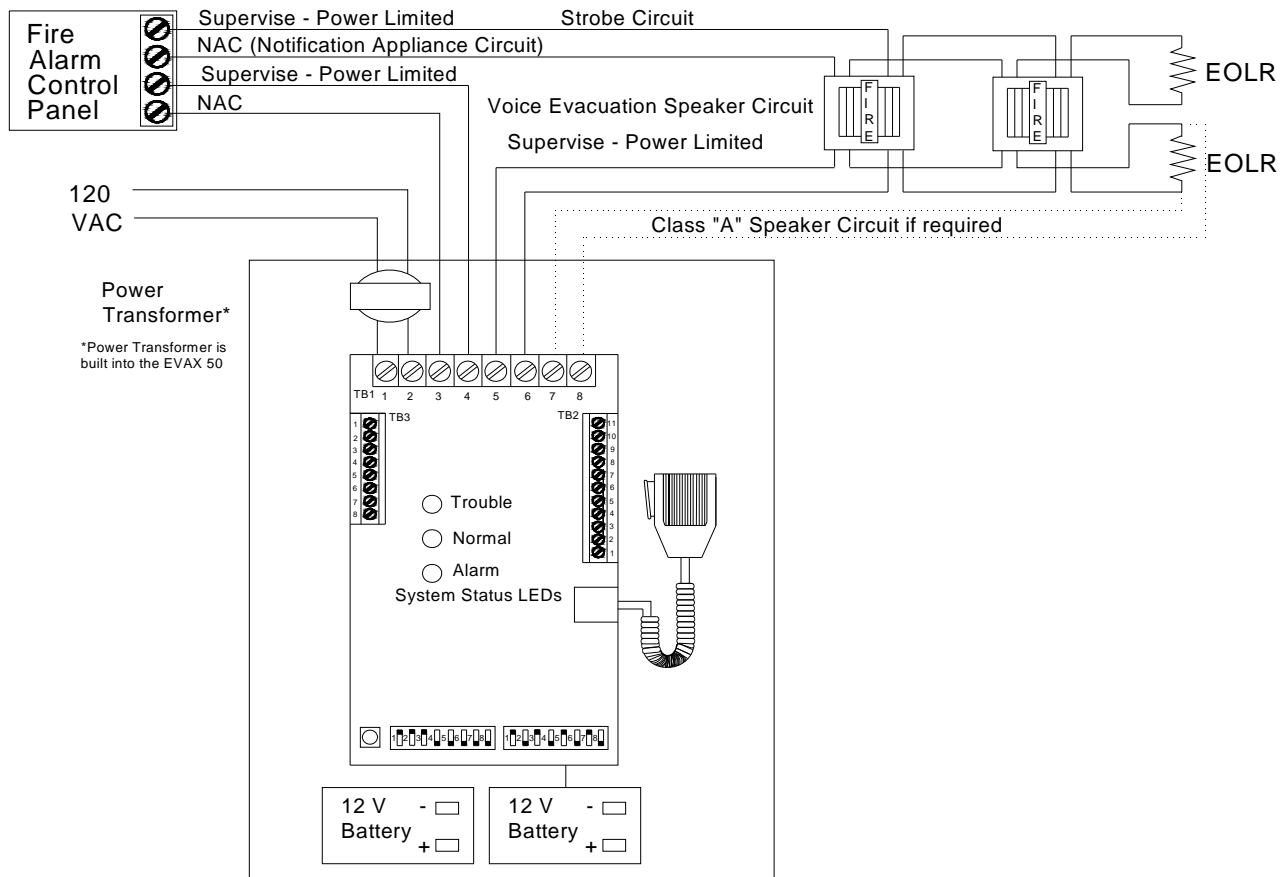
Fire Alarm Control Panel

Supervise - Power Limited

NAC (Notification Appliance Circuit)

Supervise - Power Limited

NAC

Strobe Circuit

Voice Evacuation Speaker Circuit

Supervise - Power Limited

FIRE

FIRE

EOLR

EOLR

120 VAC

Class "A" Speaker Circuit if required

Power Transformer*

*Power Transformer is built into the EVAX 50

TB1 1 2 3 4 5 6 7 8

TB3

1 2 3 4 5 6 7 8

TB2

11 10 9 8 7 6 5 4 3 2 1

Trouble

Normal

Alarm

System Status LEDs

1 2 3 4 5 6 7 8

1 2 3 4 5 6 7 8

12 V Battery - +

12 V Battery - +